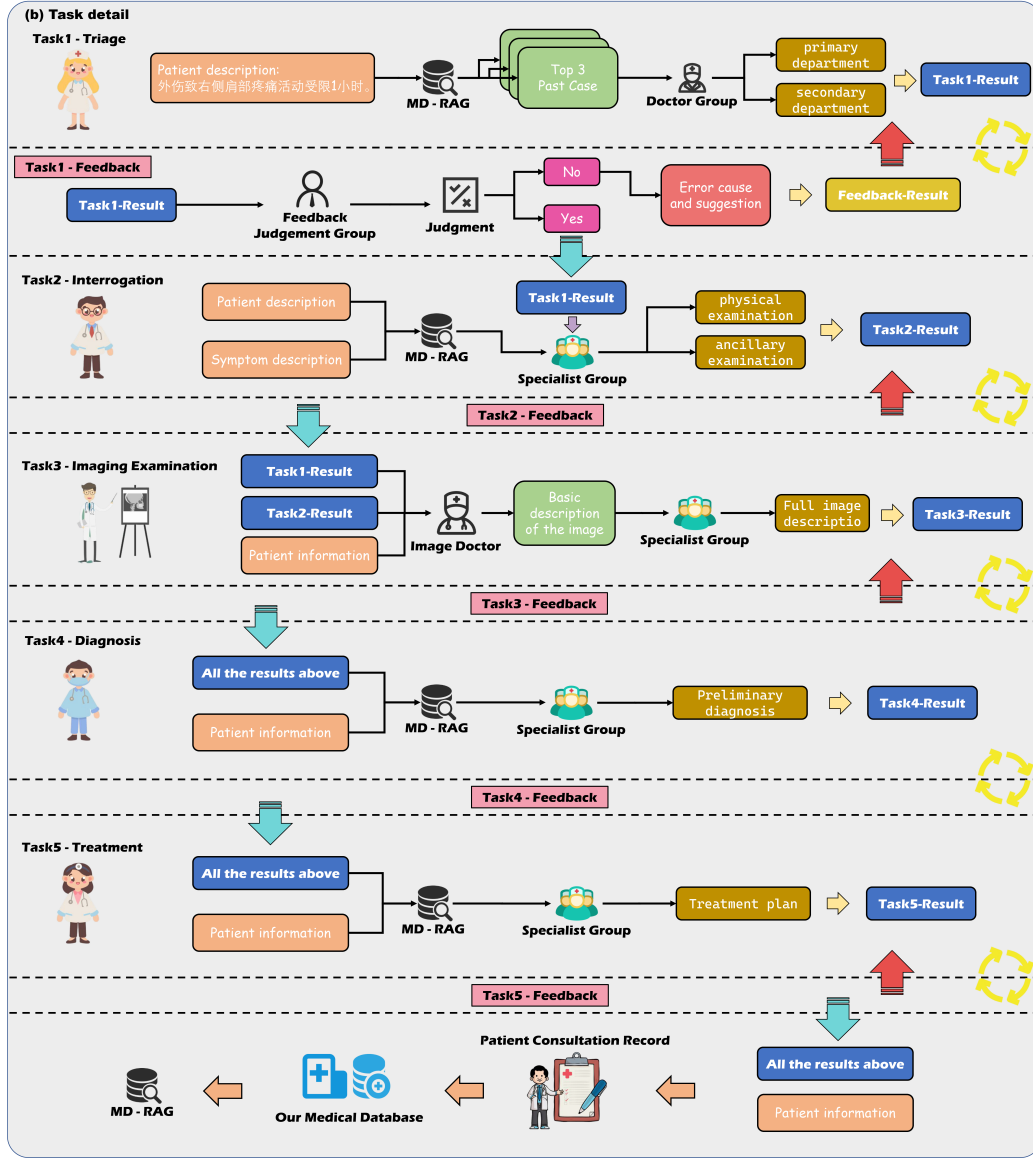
(b) Task detail

Task1 - Triage

Patient description: 外伤致右侧肩部疼痛活动受限1小时。

MD - RAG

Top 3 Past Case

Doctor Group

primary department

secondary department

Task1-Result

Task1 - Feedback

Task1-Result

Feedback Judgement Group

Judgment

No

Yes

Error cause and suggestion

Feedback-Result

Task2 - Interrogation

Patient description

Symptom description

MD - RAG

Task1-Result

Specialist Group

physical examination

ancillary examination

Task2-Result

Task2 - Feedback

Task3 - Imaging Examination

Task1-Result

Task2-Result

Patient information

Image Doctor

Basic description of the image

Specialist Group

Full image descriptio

Task3-Result

Task3 - Feedback

Task4 - Diagnosis

All the results above

Patient information

MD - RAG

Specialist Group

Preliminary diagnosis

Task4-Result

Task4 - Feedback

Task5 - Treatment

All the results above

Patient information

MD - RAG

Specialist Group

Treatment plan

Task5-Result

Task5 - Feedback

Patient Consultation Record

All the results above

Patient information

Our Medical Database

MD - RAG